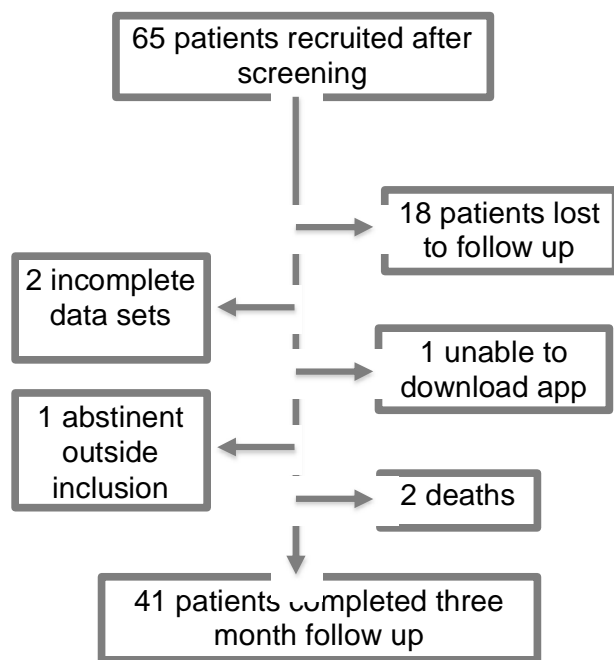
65 patients recruited after screening

18 patients lost to follow up

2 incomplete data sets

1 unable to download app

1 abstinent outside inclusion

2 deaths

41 patients completed three month follow up